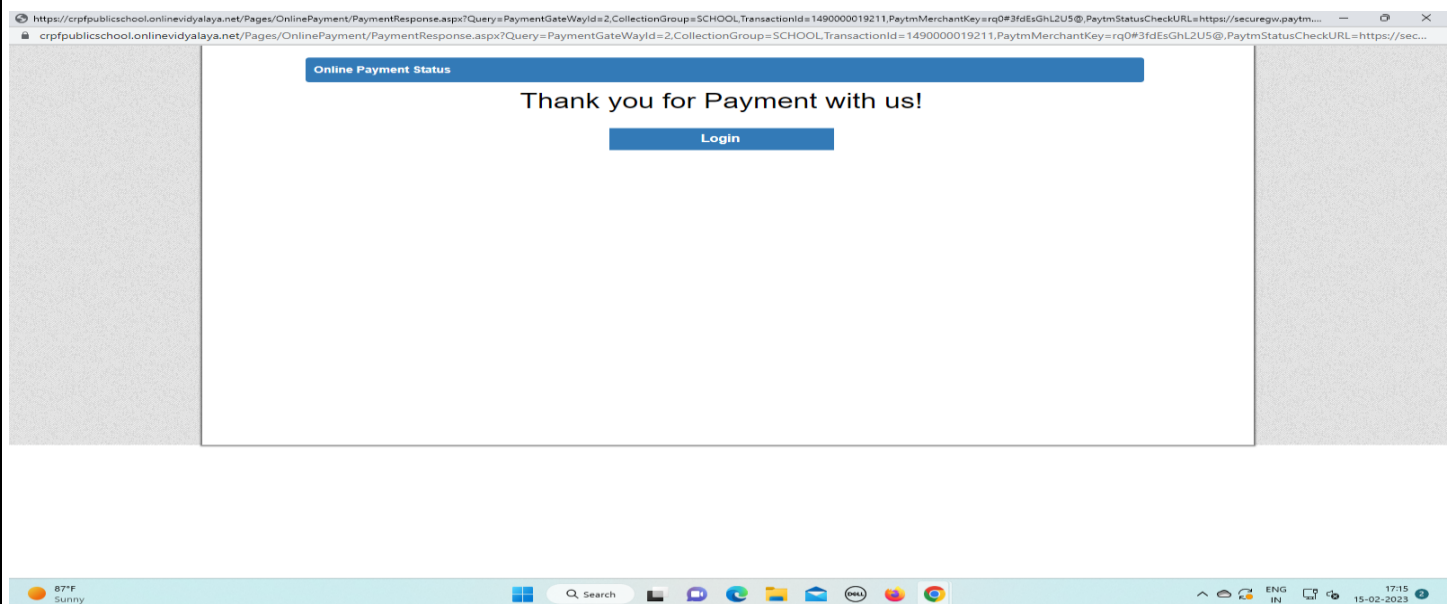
https://crpfpublicschool.onlinevidyalaya.net/Pages/OnlinePayment/PaymentResponse.aspx?Query=PaymentGateWayId=2,CollectionGroup=SCHOOL,TransactionId=1490000019211,PaytmMerchantKey=rq0#3fdEsGhL2U5@,PaytmStatusCheckURL=https://securegw.paytm...

crpfpublicschool.onlinevidyalaya.net/Pages/OnlinePayment/PaymentResponse.aspx?Query=PaymentGateWayId=2,CollectionGroup=SCHOOL,TransactionId=1490000019211,PaytmMerchantKey=rq0#3fdEsGhL2U5@,PaytmStatusCheckURL=https://sec...

Online Payment Status

Thank you for Payment with us!

Login

87°F
Sunny

Search

ENG
IN

17:15
15-02-2023

2